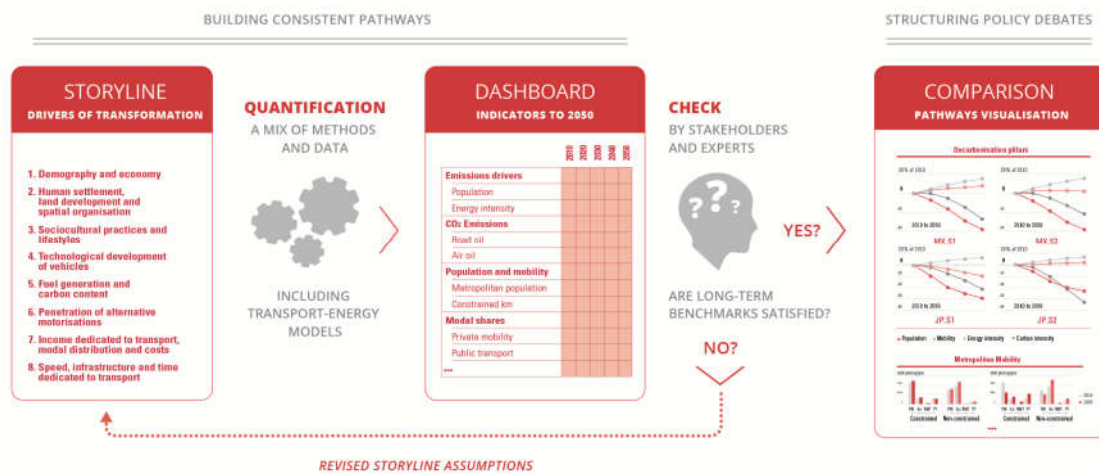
BUILDING CONSISTENT PATHWAYS

STRUCTURING POLICY DEBATES

STORYLINE
DRIVERS OF TRANSFORMATION

1. Demography and economy
2. Human settlement, land development and spatial organisation
3. Sociocultural practices and lifestyles
4. Technological development of vehicles
5. Fuel generation and carbon content
6. Penetration of alternative motorisations
7. Income dedicated to transport, modal distribution and costs
8. Speed, infrastructure and time dedicated to transport

QUANTIFICATION
A MIX OF METHODS AND DATA

INCLUDING TRANSPORT-ENERGY MODELS

DASHBOARD
INDICATORS TO 2050

2010 2020 2030 2040 2050

| |
|---|
| Emissions drivers |
| Population |
| Energy intensity |
| $CO_2$ Emissions |
| Road oil |
| Air oil |
| Population and mobility |
| Metropolitan population |
| Constrained km |
| Modal shares |
| Private mobility |
| Public transport |
| ... |

CHECK
BY STAKEHOLDERS AND EXPERTS

YES?

ARE LONG-TERM BENCHMARKS SATISFIED?

NO?

COMPARISON
PATHWAYS VISUALISATION

Decarbonisation pillars

MX.S1
MX.S2
JP.S1
JP.S2

2010 to 2050

Population
Mobility
Energy intensity
Carbon intensity

Metropolitan Mobility

Constrained
Non-constrained

2010
2050

REVISED STORYLINE ASSUMPTIONS